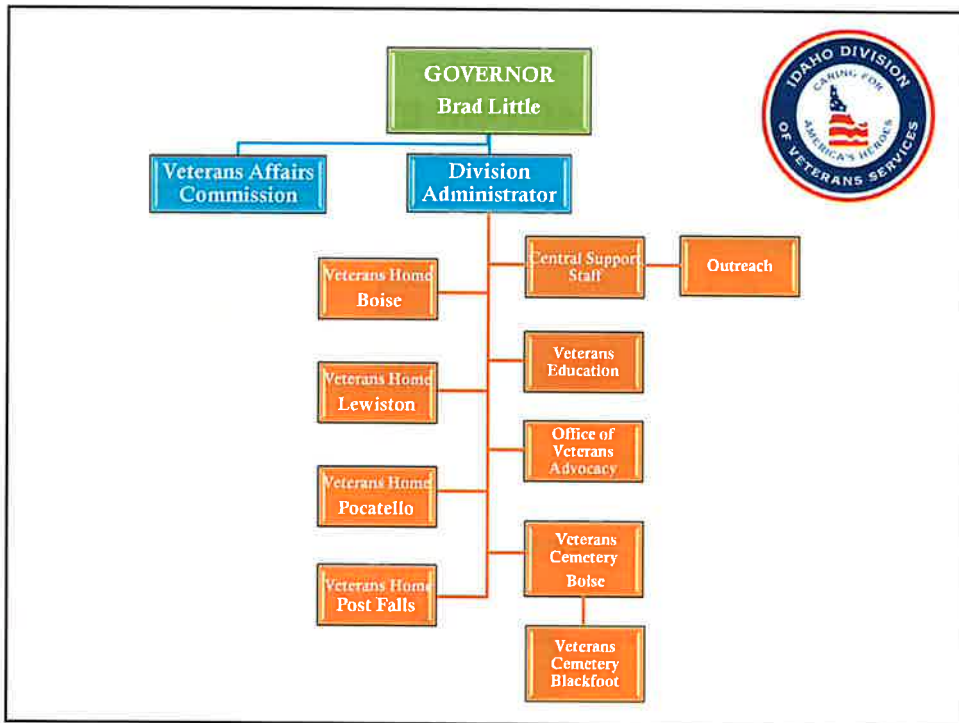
GOVERNOR
Brad Little

IDAHO DIVISION OF VETERANS SERVICES
CARING FOR AMERICA'S HEROES

Veterans Affairs Commission

Division Administrator

Central Support Staff

Outreach

Veterans Home Boise

Veterans Education

Veterans Home Lewiston

Office of Veterans Advocacy

Veterans Home Pocatello

Veterans Cemetery Boise

Veterans Home Post Falls

Veterans Cemetery Blackfoot